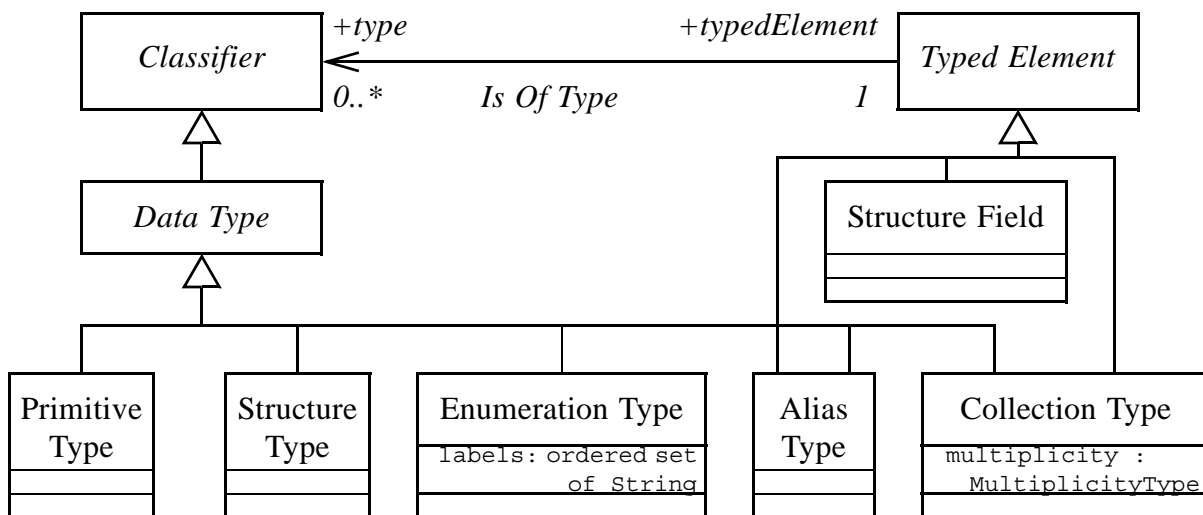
Classifier

+type

0..*

Is Of Type

+typedElement

1

Typed Element

Data Type

Structure Field

Primitive Type

Structure Type

Enumeration Type

labels: ordered set of String

Alias Type

Collection Type

multiplicity : MultiplicityType